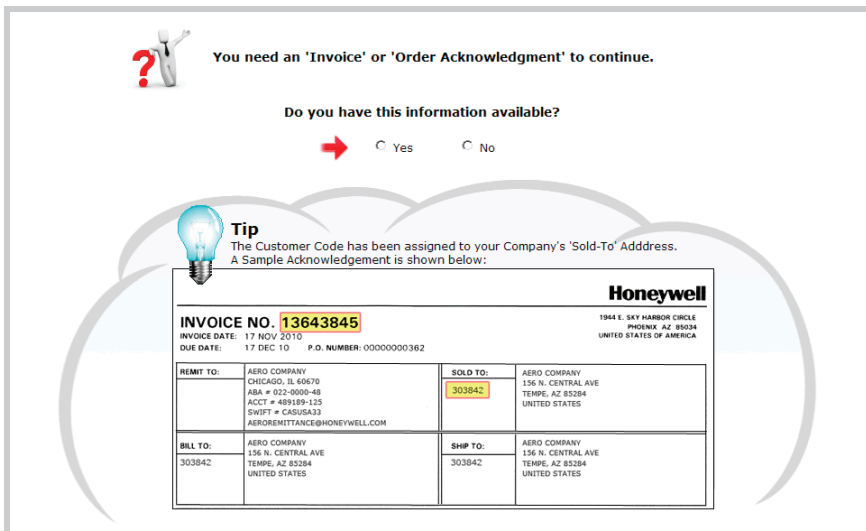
You need an 'Invoice' or 'Order Acknowledgment' to continue.

Do you have this information available?

Yes No

Tip
The Customer Code has been assigned to your Company's 'Sold-To' Adddress.
A Sample Acknowledgement is shown below:

Honeywell

INVOICE NO. 13643845
INVOICE DATE: 17 NOV 2010
DUE DATE: 17 DEC 10 P.O. NUMBER: 00000000362

1944 E. SKY HARBOR CIRCLE
PHOENIX AZ 85034
UNITED STATES OF AMERICA

| REMIT TO: | AERO COMPANY<br>CHICAGO, IL 60670<br>ABA # 022-0000-48<br>ACCT # 489189-125<br>SWIFT # CASUSA33<br>AERoREMITTANCE@HONEYWELL.COM | SOLD TO:<br>303842 | AERO COMPANY<br>156 N. CENTRAL AVE<br>TEMPE, AZ 85284<br>UNITED STATES |
|---|---|---|---|
| BILL TO:<br>303842 | AERO COMPANY<br>156 N. CENTRAL AVE<br>TEMPE, AZ 85284<br>UNITED STATES | SHIP TO:<br>303842 | AERO COMPANY<br>156 N. CENTRAL AVE<br>TEMPE, AZ 85284<br>UNITED STATES |